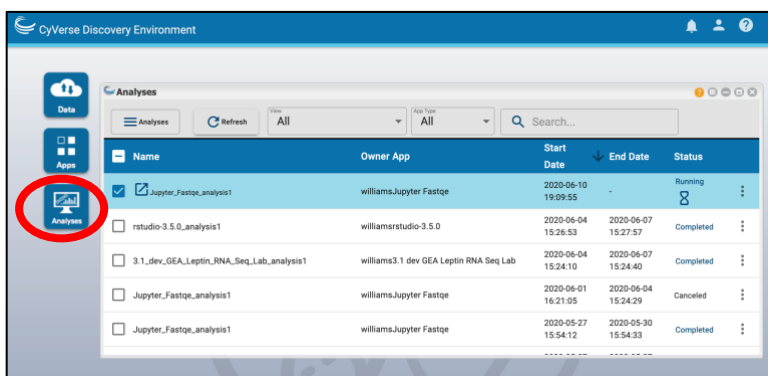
CyVerse Discovery Environment

Data

Apps

Analyses

Analyses

Analyses | Refresh | View All | App Type All | Search...

| Name | Owner App | Start Date | End Date | Status |
|---|---|---|---|---|
| Jupyter_Fastqe_analysis1 | williamsJupyter Fastqe | 2020-06-10 19:09:55 | - | Running |
| rstudio-3.5.0_analysis1 | williamsrstudio-3.5.0 | 2020-06-04 15:26:53 | 2020-06-07 15:27:57 | Completed |
| 3.1_dev_GEA_Leptin_RNA_Seq_Lab_analysis1 | williams3.1 dev GEA Leptin RNA Seq Lab | 2020-06-04 15:24:10 | 2020-06-07 15:24:40 | Completed |
| Jupyter_Fastqe_analysis1 | williamsJupyter Fastqe | 2020-06-01 16:21:05 | 2020-06-04 16:24:29 | Canceled |
| Jupyter_Fastqe_analysis1 | williamsJupyter Fastqe | 2020-05-27 15:54:12 | 2020-05-30 15:54:33 | Completed |